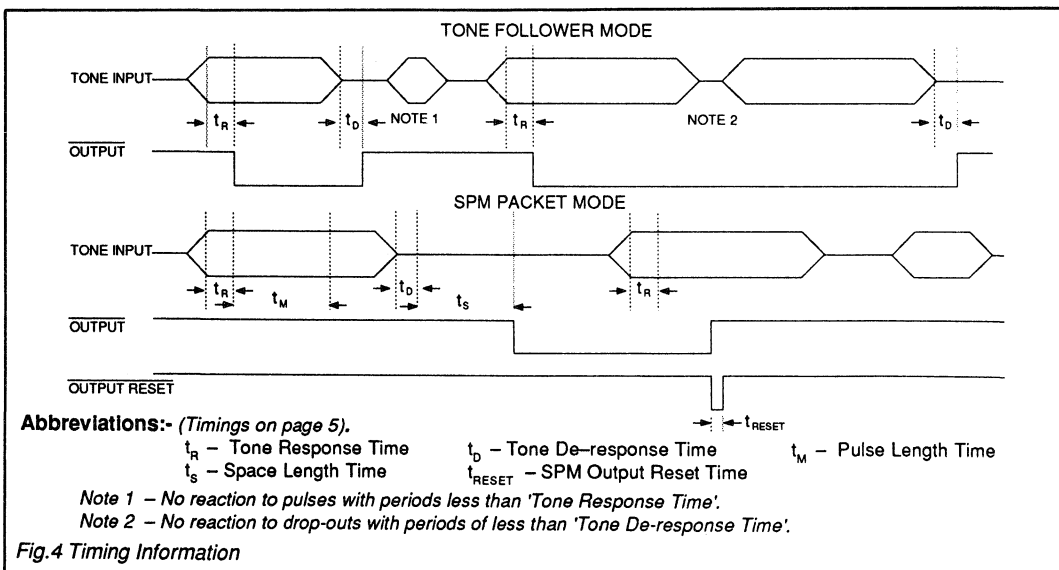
TONE FOLLOWER MODE

TONE INPUT

$t_R$ $t_D$ NOTE 1 $t_R$ NOTE 2 $t_D$

$\overline{\text{OUTPUT}}$

SPM PACKET MODE

TONE INPUT

$t_R$ $t_M$ $t_D$ $t_S$ $t_R$

$\overline{\text{OUTPUT}}$

$\overline{\text{OUTPUT RESET}}$

$t_{RESET}$

**Abbreviations:-** *(Timings on page 5).*

$t_R$ – Tone Response Time $t_D$ – Tone De–response Time $t_M$ – Pulse Length Time

$t_S$ – Space Length Time $t_{RESET}$ – SPM Output Reset Time

*Note 1 – No reaction to pulses with periods less than 'Tone Response Time'.*

*Note 2 – No reaction to drop-outs with periods of less than 'Tone De-response Time'.*

*Fig.4 Timing Information*